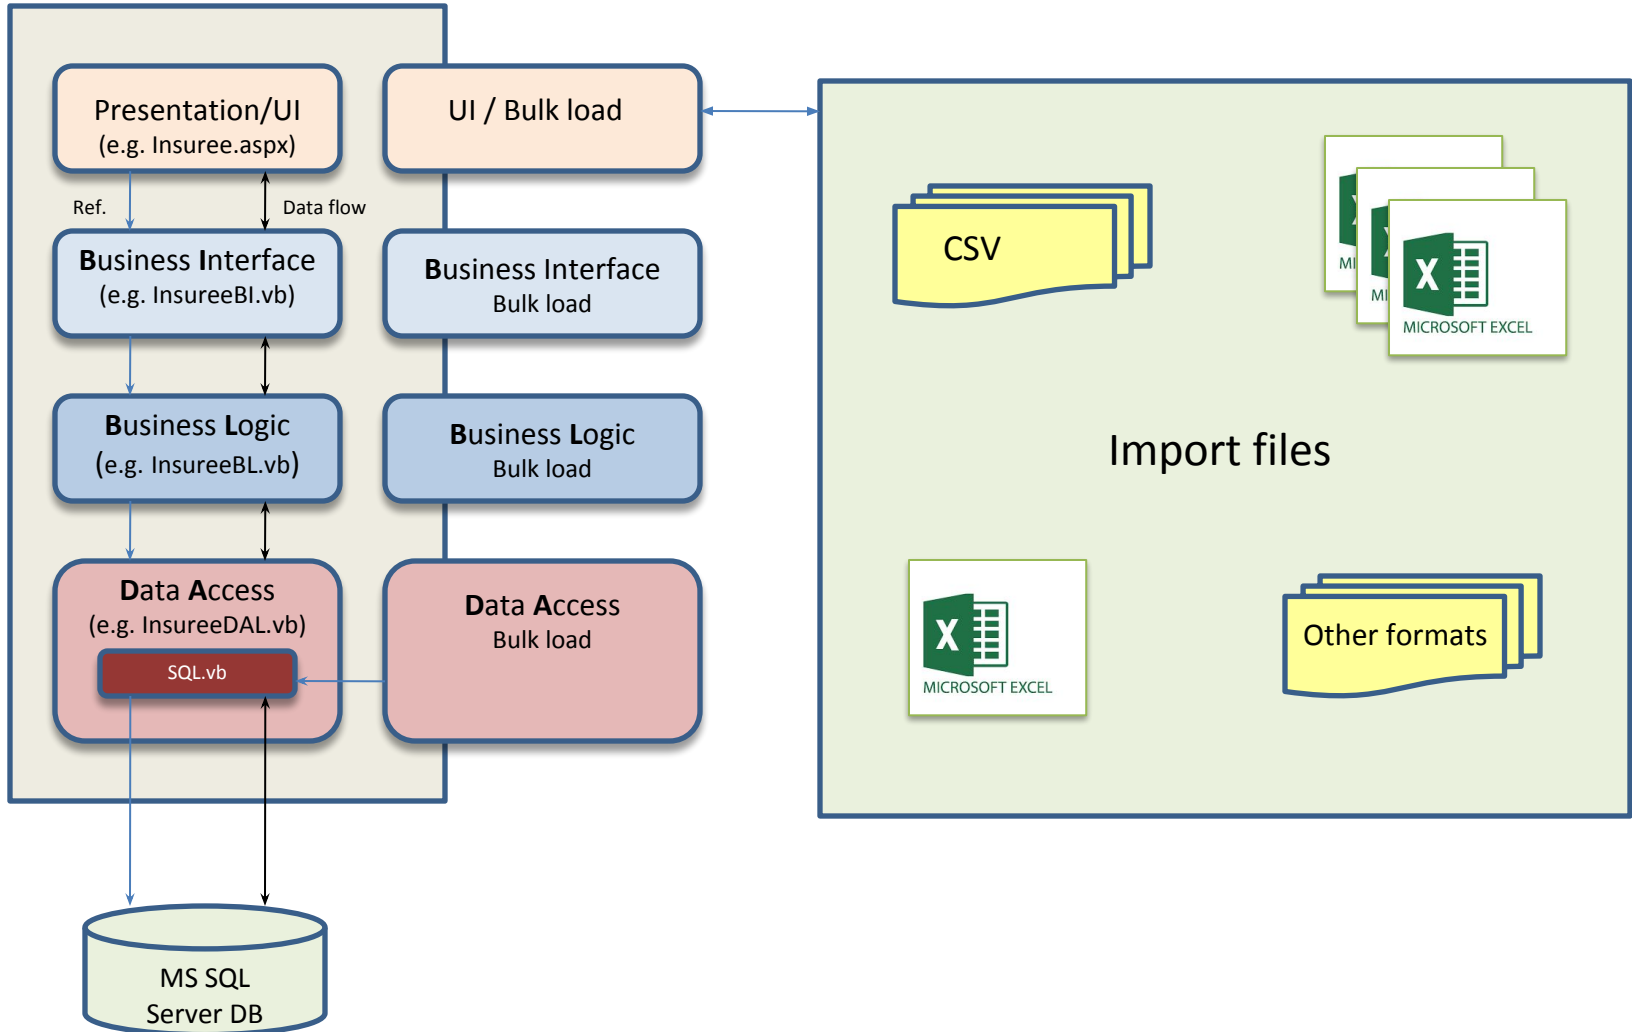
Presentation/UI
(e.g. Insuree.aspx)

UI / Bulk load

Ref.

Data flow

Business Interface
(e.g. InsureeBI.vb)

Business Interface
Bulk load

Business Logic
(e.g. InsureeBL.vb)

Business Logic
Bulk load

Data Access
(e.g. InsureeDAL.vb)

SQL.vb

Data Access
Bulk load

MS SQL
Server DB

CSV

MI

MI

X

MICROSOFT EXCEL

Import files

X

MICROSOFT EXCEL

Other formats